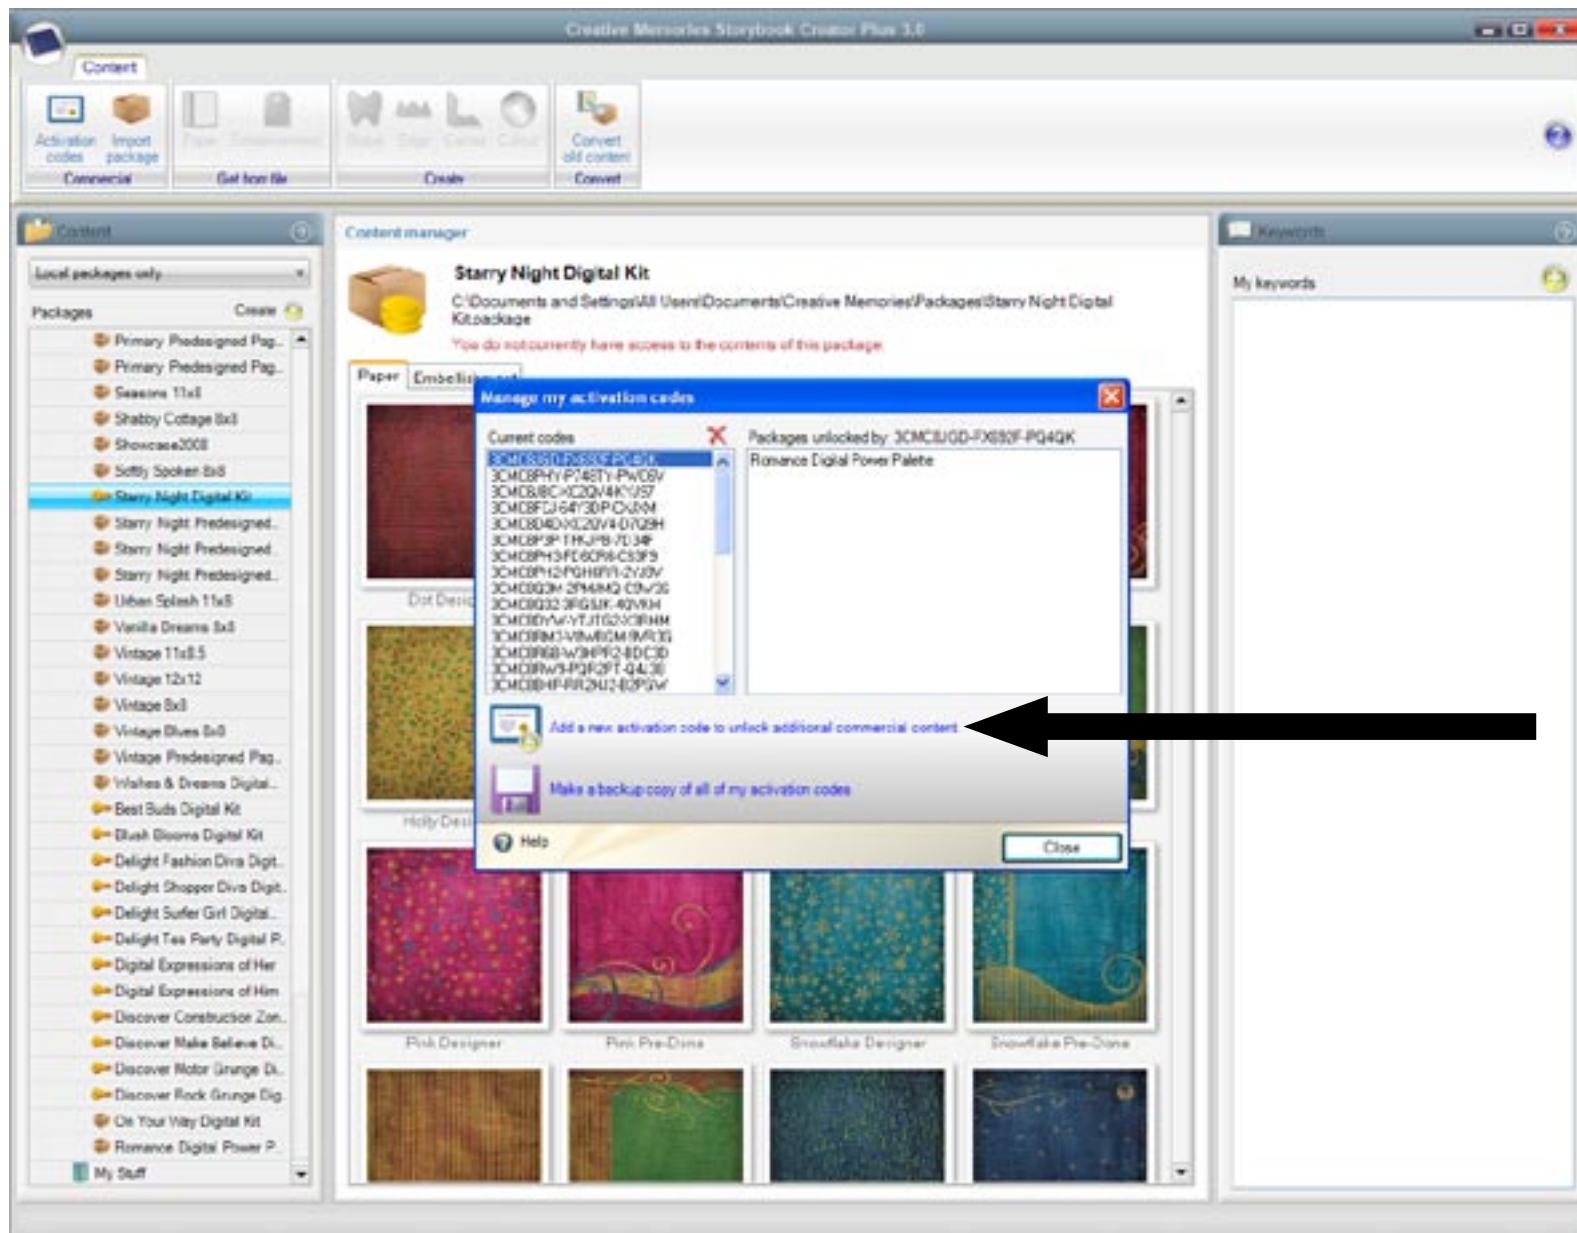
Creative Memories Storybook Creator Plus 3.0

Content

Activation codes
Import package
Commercial
Paper
Embellishment
Get from file
Create
Convert old content
Convert

Content
Local packages only
Packages
Create
Primary Predesigned Pag...
Primary Predesigned Pag...
Seasons 11x8
Shabby Cottage 8x8
Showcase2008
Softly Spoken 8x8
Starry Night Digital Kit
Starry Night Predesigned...
Starry Night Predesigned...
Starry Night Predesigned...
Urban Splash 11x8
Vanilla Dreams 8x8
Vintage 11x8.5
Vintage 12x12
Vintage 8x8
Vintage Blues 8x8
Vintage Predesigned Pag...
Wishes & Dreams Digital...
Best Buds Digital Kit
Blush Blooms Digital Kit
Delight Fashion Diva Digit...
Delight Shopper Diva Digit...
Delight Surfer Girl Digital...
Delight Tea Party Digital P...
Digital Expressions of Her
Digital Expressions of Him
Discover Construction Zon...
Discover Make Believe Di...
Discover Motor Grunge Di...
Discover Rock Grunge Dig...
On Your Way Digital Kit
Romance Digital Power P...
My Stuff

Content manager
Starry Night Digital Kit
C:\Documents and Settings\All Users\Documents\Creative Memories\Packages\Starry Night Digital Kit.package
You do not currently have access to the contents of this package
Paper
Embellishment
Dot Desi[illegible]
Holly Desi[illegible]
Pink Designer
Pink Pre-Done
Snowflake Designer
Snowflake Pre-Done

Manage my activation codes
Current codes
3CMC8JGD-FX692F-PQ4QK
3CMCBPHY-P748TY-PWC8V
3CMC8J8C-XC2QV4K-YJ57
3CMC8FCJ-64Y3DP-CXJXM
3CMC8D4D-XC2GV4-D7Q8H
3CMC8P3P-THKJP8-7D34P
3CMC8PH3-FD6CR6-C63F9
3CMC8PH2-PQH6RR-2VJ8V
3CMC8Q3M-2PM4MQ-C9V3G
3CMC8Q32-3RGSJK-4QVKH
3CMC8DYW-YTJTG2-X8RHM
3CMC8RM3-V8W8CM-9VR3G
3CMC8R6B-W3HPR2-BDC3D
3CMC8RW9-PQR2FT-Q4J38
3CMC8B4P-RR2HJ2-B2P9W
Packages unlocked by: 3CMC8JGD-FX692F-PQ4QK
Romance Digital Power Palette
Add a new activation code to unlock additional commercial content
Make a backup copy of all of my activation codes
Help
Close

Keywords
My keywords